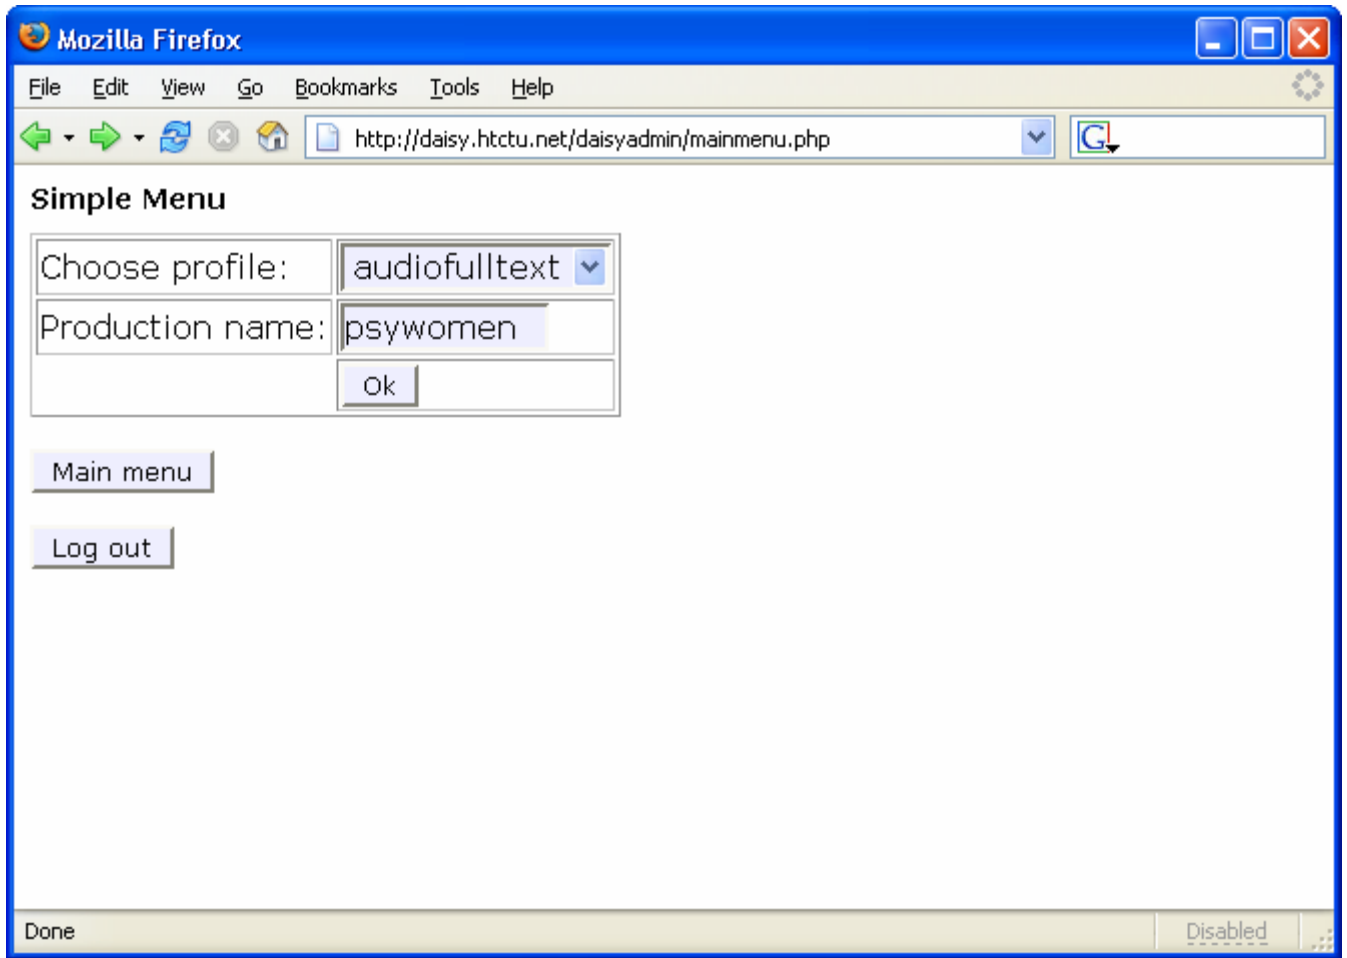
Mozilla Firefox

File Edit View Go Bookmarks Tools Help

http://daisy.htctu.net/daisyadmin/mainmenu.php

Simple Menu

| Choose profile: | audiofulltext |
|---|---|
| Production name: | psywomen |
| | Ok |

Main menu

Log out

Done

Disabled